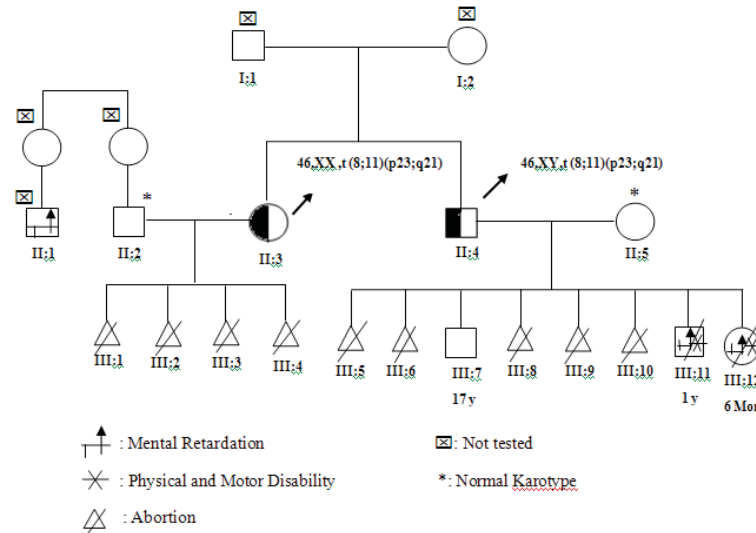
I:1

I:2

II:1

II:2

*

46,XX,t(8;11)(p23;q21)

II:3

46,XY,t(8;11)(p23;q21)

II:4

*

II:5

III:1

III:2

III:3

III:4

III:5

III:6

III:7
17 y

III:8

III:9

III:10

III:11
1 y

III:1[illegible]
6 Mon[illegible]

: Mental Retardation

: Not tested

: Physical and Motor Disability

*: Normal Karotype

: Abortion